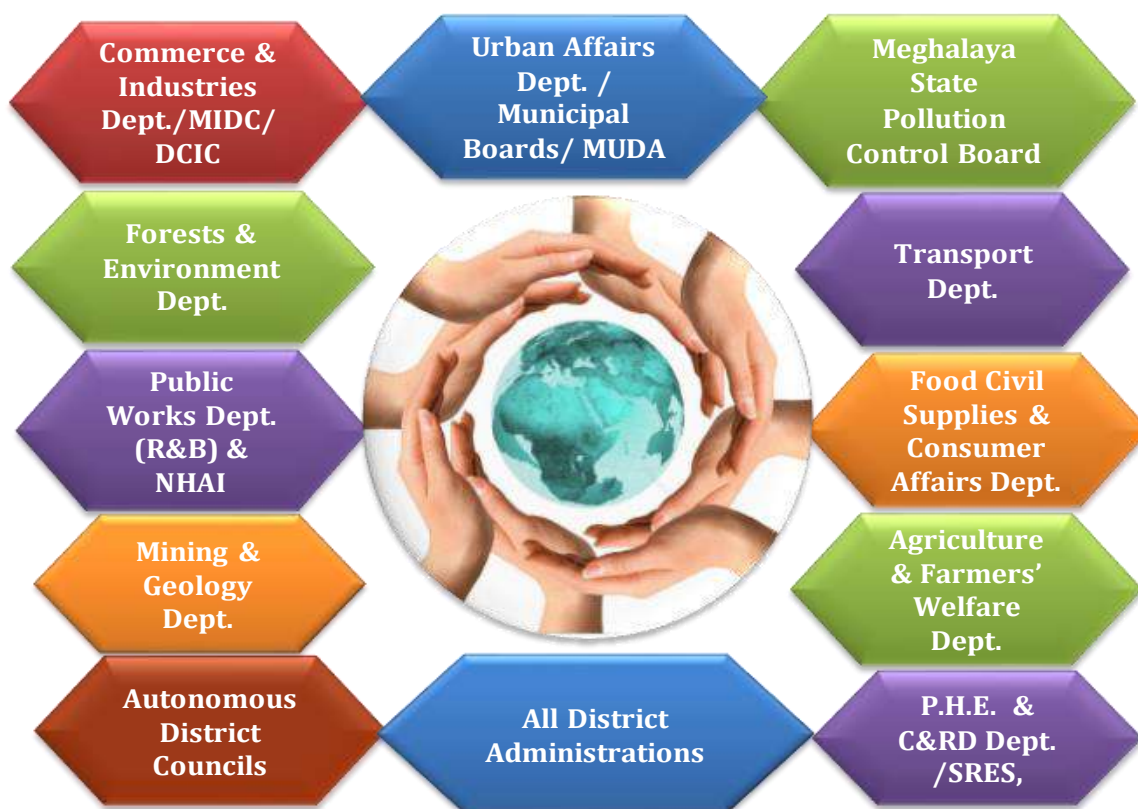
Commerce & Industries Dept./MIDC/ DCIC

Urban Affairs Dept. / Municipal Boards/ MUDA

Meghalaya State Pollution Control Board

Forests & Environment Dept.

Transport Dept.

Public Works Dept. (R&B) & NHAI

Food Civil Supplies & Consumer Affairs Dept.

Mining & Geology Dept.

Agriculture & Farmers' Welfare Dept.

Autonomous District Councils

All District Administrations

P.H.E. & C&RD Dept. /SRES,